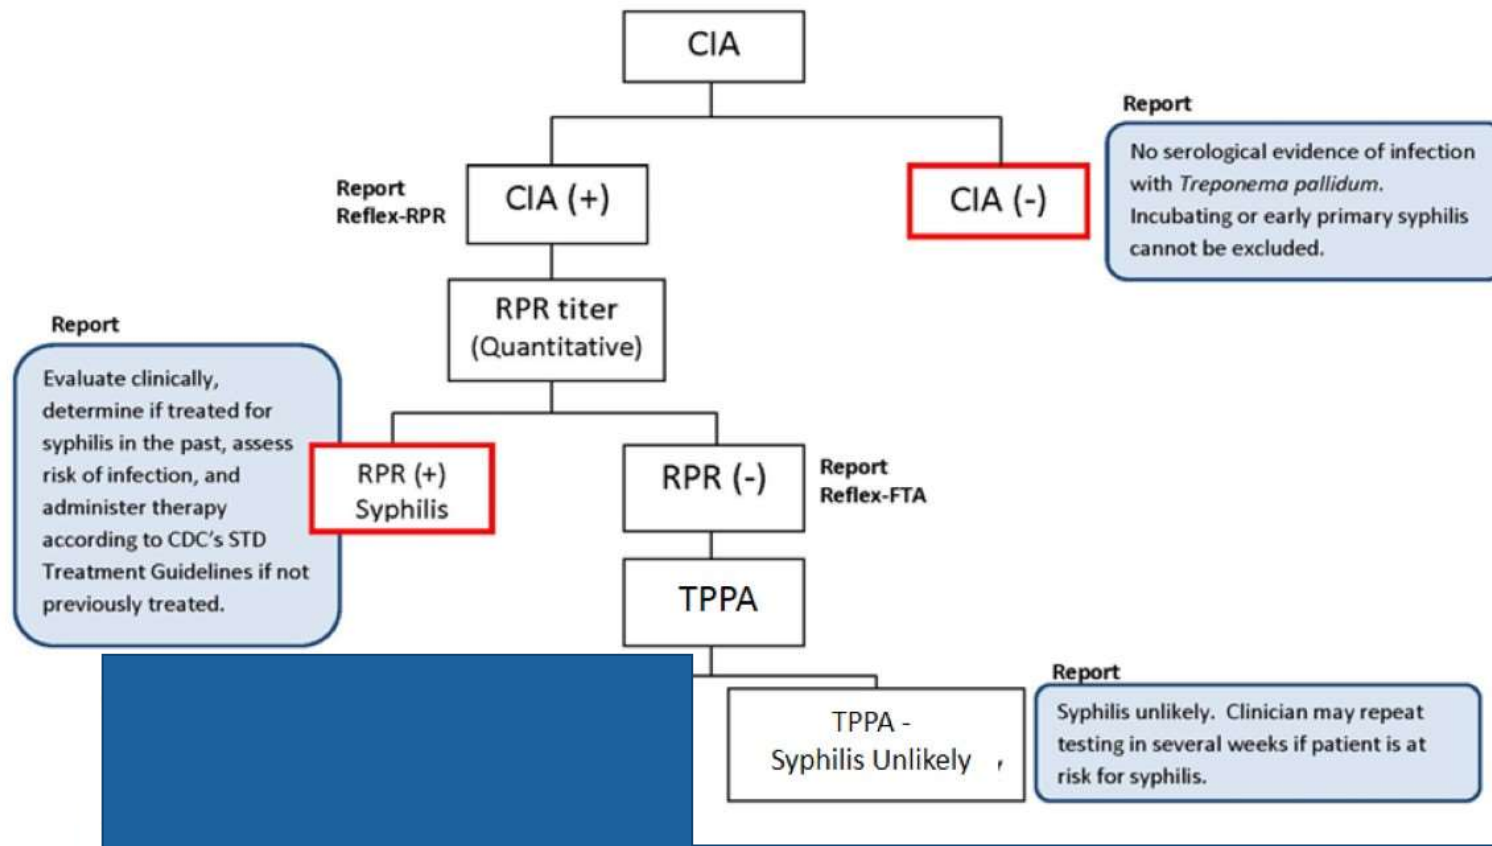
CIA

Report
Reflex-RPR

CIA (+)

CIA (-)

Report

No serological evidence of infection with *Treponema pallidum*. Incubating or early primary syphilis cannot be excluded.

RPR titer
(Quantitative)

Report

Evaluate clinically, determine if treated for syphilis in the past, assess risk of infection, and administer therapy according to CDC's STD Treatment Guidelines if not previously treated.

RPR (+)
Syphilis

RPR (-)

Report
Reflex-FTA

TPPA

TPPA -
Syphilis Unlikely

Report

Syphilis unlikely. Clinician may repeat testing in several weeks if patient is at risk for syphilis.